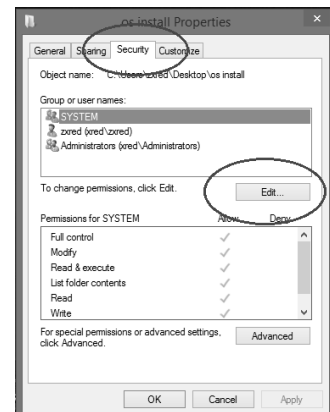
os install Properties

General | Sharing | Security | Customize

Object name: C:\Users\zxred\Desktop\os install

Group or user names:

SYSTEM

zxred (xred\zxred)

Administrators (xred\Administrators)

To change permissions, click Edit.

Edit...

Permissions for SYSTEM | Allow | Deny

| Permission | Allow | Deny |
|---|---|---|
| Full control | ✓ | |
| Modify | ✓ | |
| Read & execute | ✓ | |
| List folder contents | ✓ | |
| Read | ✓ | |
| Write | ✓ | |

For special permissions or advanced settings, click Advanced.

Advanced

OK | Cancel | Apply